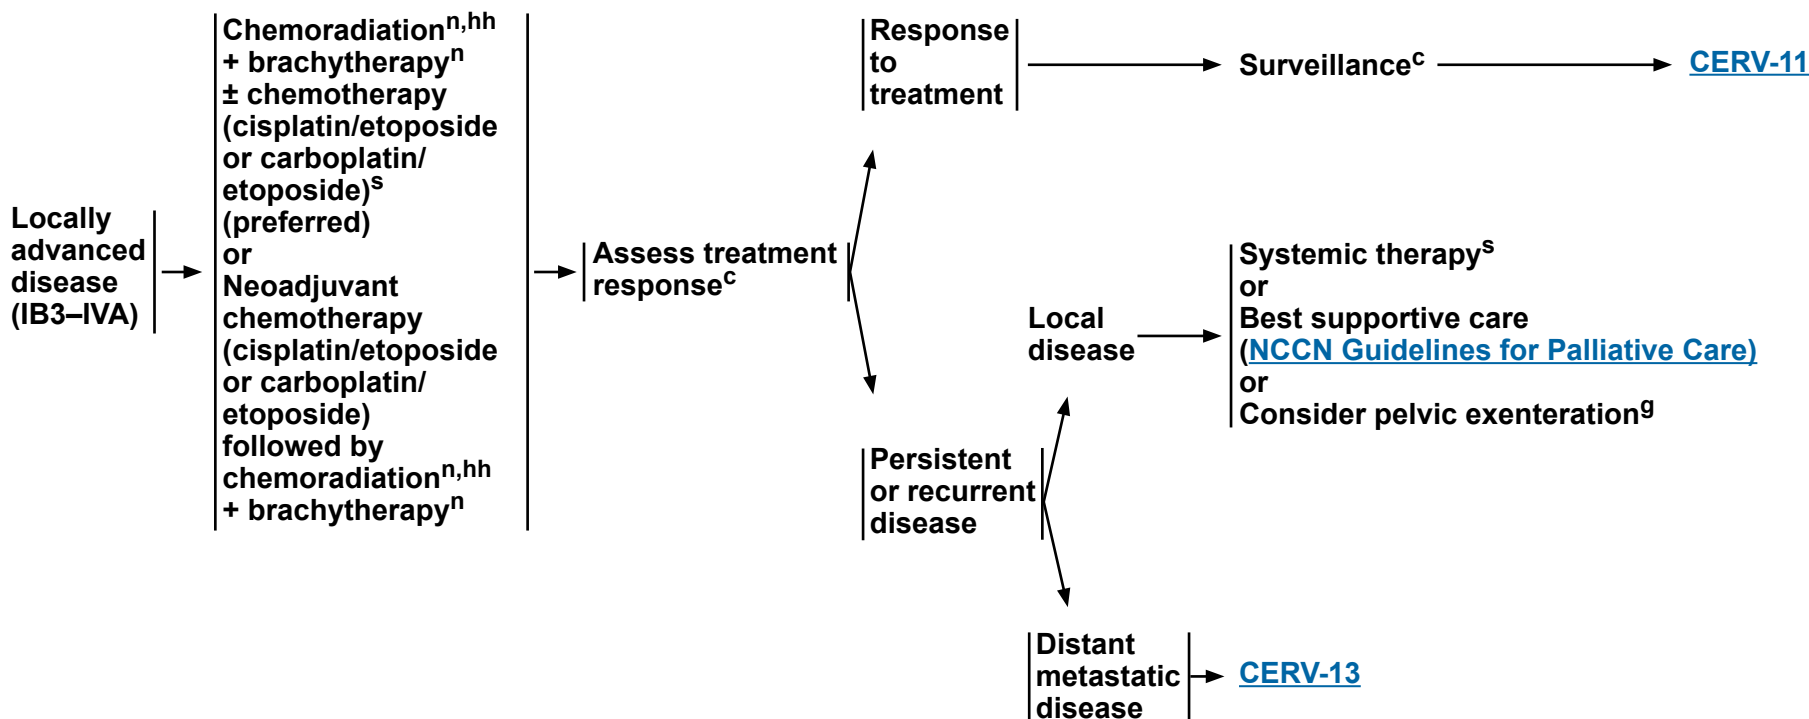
Locally advanced disease (IB3–IVA)

Chemoradiation$^{n,hh}$ + brachytherapy$^{n}$ ± chemotherapy (cisplatin/etoposide or carboplatin/ etoposide)$^{s}$ (preferred) or Neoadjuvant chemotherapy (cisplatin/etoposide or carboplatin/ etoposide) followed by chemoradiation$^{n,hh}$ + brachytherapy$^{n}$

Assess treatment response$^{c}$

Response to treatment

Surveillance$^{c}$

CERV-11

Persistent or recurrent disease

Local disease

Systemic therapy$^{s}$
or
Best supportive care (NCCN Guidelines for Palliative Care)
or
Consider pelvic exenteration$^{g}$

Distant metastatic disease

CERV-13